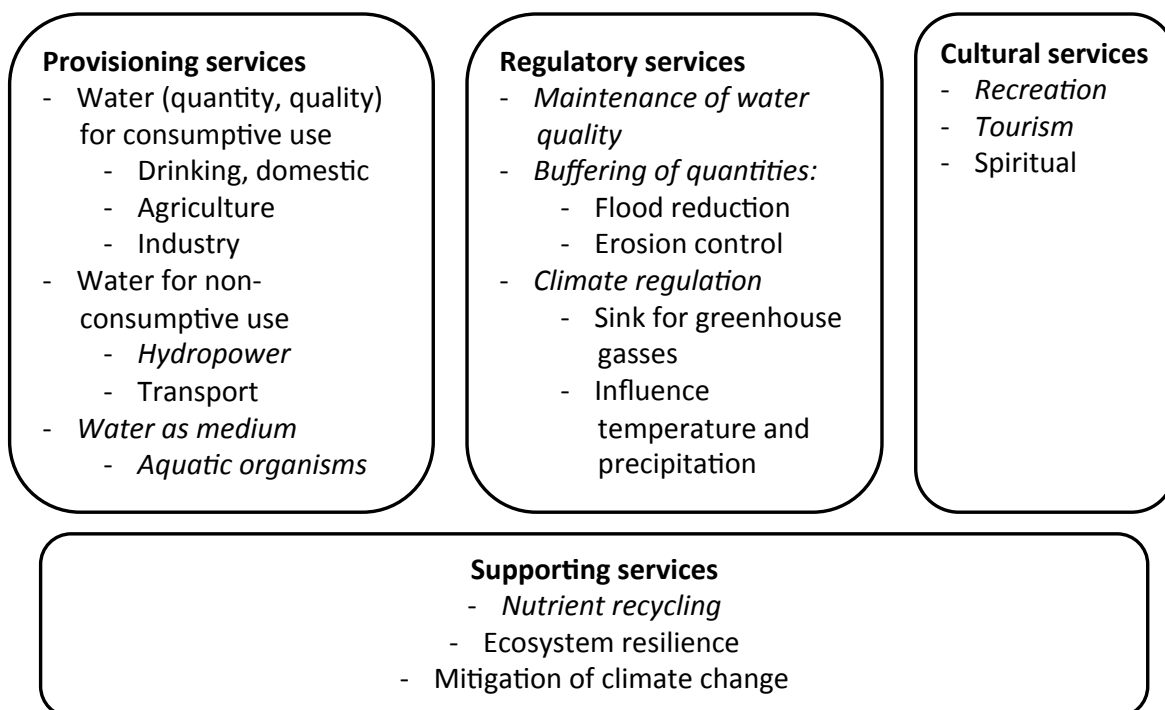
**Provisioning services**
- Water (quantity, quality) for consumptive use
  - Drinking, domestic
  - Agriculture
  - Industry
- Water for non-consumptive use
  - *Hydropower*
  - Transport
- *Water as medium*
  - *Aquatic organisms*

**Regulatory services**
- *Maintenance of water quality*
- *Buffering of quantities:*
  - Flood reduction
  - Erosion control
- *Climate regulation*
  - Sink for greenhouse gasses
  - Influence temperature and precipitation

**Cultural services**
- *Recreation*
- *Tourism*
- Spiritual

**Supporting services**
- *Nutrient recycling*
- Ecosystem resilience
- Mitigation of climate change